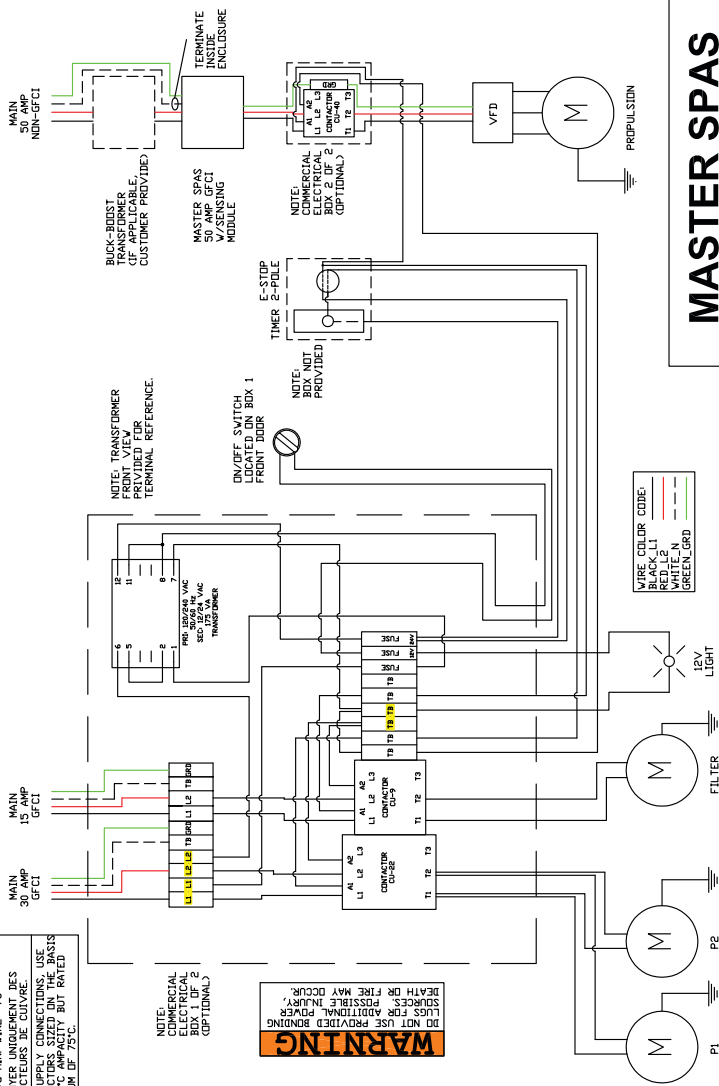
MASTER SPAS

MAIN 50 AMP NON-GFCI

TERMINATE INSIDE ENCLOSURE

BUCK-BOOST TRANSFORMER (IF APPLICABLE, CUSTOMER PROVIDE)

MASTER SPAS 50 AMP GFCI W/SENSING MODULE

GRD A1 A2 CONTACTOR CU-40 L1 L2 L3 T1 T2 T3

NOTE: COMMERCIAL ELECTRICAL BOX 2 OF 2 (OPTIONAL)

VFD

M

PROPULSION

E-STOP 2-POLE

TIMER

NOTE: BOX NOT PROVIDED

NOTE: TRANSFORMER FRONT VIEW PRIVIDED FOR TERMINAL REFERENCE.

ON/OFF SWITCH LOCATED ON BOX 1 FRONT DOOR

12 11 8 7 6 5 1 2

PRI: 120/240 VAC 50/60 Hz SEC: 12/24 VAC 175 VA TRANSFORMER

FUSE 24V
FUSE 12V
FUSE
TB TB TB TB TB TB TB

WIRE COLOR CODE:
BLACK_L1
RED_L2
WHITE_N
GREEN_GRD

12V LIGHT

MAIN 15 AMP GFCI

L1 L2 TB GRD

A1 A2 L1 L2 L3 CONTACTOR CU-9 T1 T2 T3

MAIN 30 AMP GFCI

L1 L1 L2 L2 TB GRD

A1 A2 L1 L2 L3 CONTACTOR CU-22 T1 T2 T3

M FILTER

M P2

M P1

NOTE: COMMERCIAL ELECTRICAL BOX 1 OF 2 (OPTIONAL)

WARNING
DO NOT USE PROVIDED BONDING LUGS FOR ADDITIONAL POWER SOURCES. POSSIBLE INJURY, DEATH OR FIRE MAY OCCUR.

YER UNIQUEMENT DES CTEURS DE CUIVRE.

UPPLY CONNECTIONS, USE CTORS SIZED ON THE BASIS °C AMPACITY BUT RATED UM OF 75°C.